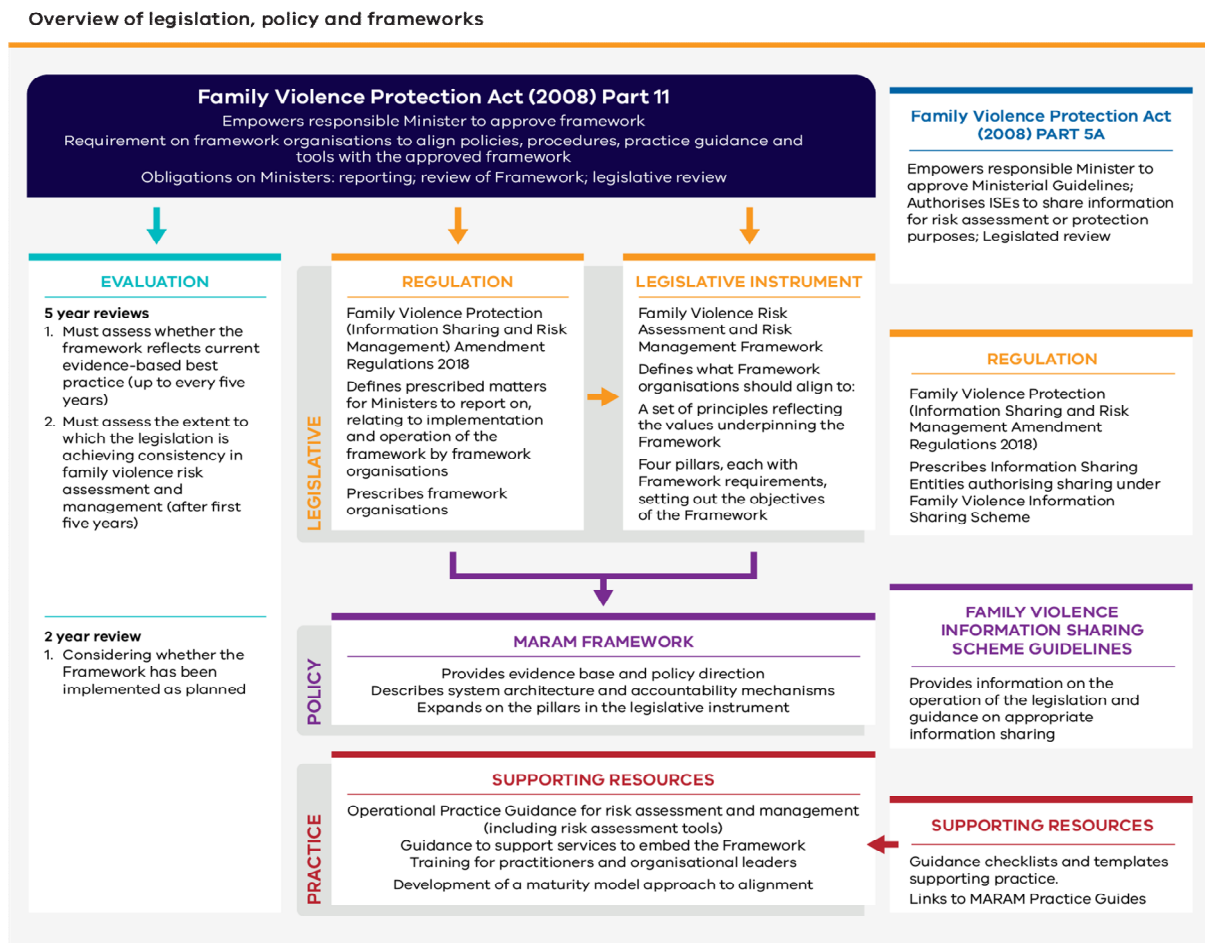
Overview of legislation, policy and frameworks

Family Violence Protection Act (2008) Part 11
Empowers responsible Minister to approve framework
Requirement on framework organisations to align policies, procedures, practice guidance and tools with the approved framework
Obligations on Ministers: reporting; review of Framework; legislative review

Family Violence Protection Act (2008) PART 5A
Empowers responsible Minister to approve Ministerial Guidelines; Authorises ISEs to share information for risk assessment or protection purposes; Legislated review

EVALUATION
5 year reviews
1. Must assess whether the framework reflects current evidence-based best practice (up to every five years)
2. Must assess the extent to which the legislation is achieving consistency in family violence risk assessment and management (after first five years)

2 year review
1. Considering whether the Framework has been implemented as planned

LEGISLATIVE

REGULATION
Family Violence Protection (Information Sharing and Risk Management) Amendment Regulations 2018
Defines prescribed matters for Ministers to report on, relating to implementation and operation of the framework by framework organisations
Prescribes framework organisations

LEGISLATIVE INSTRUMENT
Family Violence Risk Assessment and Risk Management Framework
Defines what Framework organisations should align to:
A set of principles reflecting the values underpinning the Framework
Four pillars, each with Framework requirements, setting out the objectives of the Framework

REGULATION
Family Violence Protection (Information Sharing and Risk Management Amendment Regulations 2018)
Prescribes Information Sharing Entities authorising sharing under Family Violence Information Sharing Scheme

POLICY

MARAM FRAMEWORK
Provides evidence base and policy direction
Describes system architecture and accountability mechanisms
Expands on the pillars in the legislative instrument

FAMILY VIOLENCE INFORMATION SHARING SCHEME GUIDELINES
Provides information on the operation of the legislation and guidance on appropriate information sharing

PRACTICE

SUPPORTING RESOURCES
Operational Practice Guidance for risk assessment and management (including risk assessment tools)
Guidance to support services to embed the Framework
Training for practitioners and organisational leaders
Development of a maturity model approach to alignment

SUPPORTING RESOURCES
Guidance checklists and templates supporting practice.
Links to MARAM Practice Guides